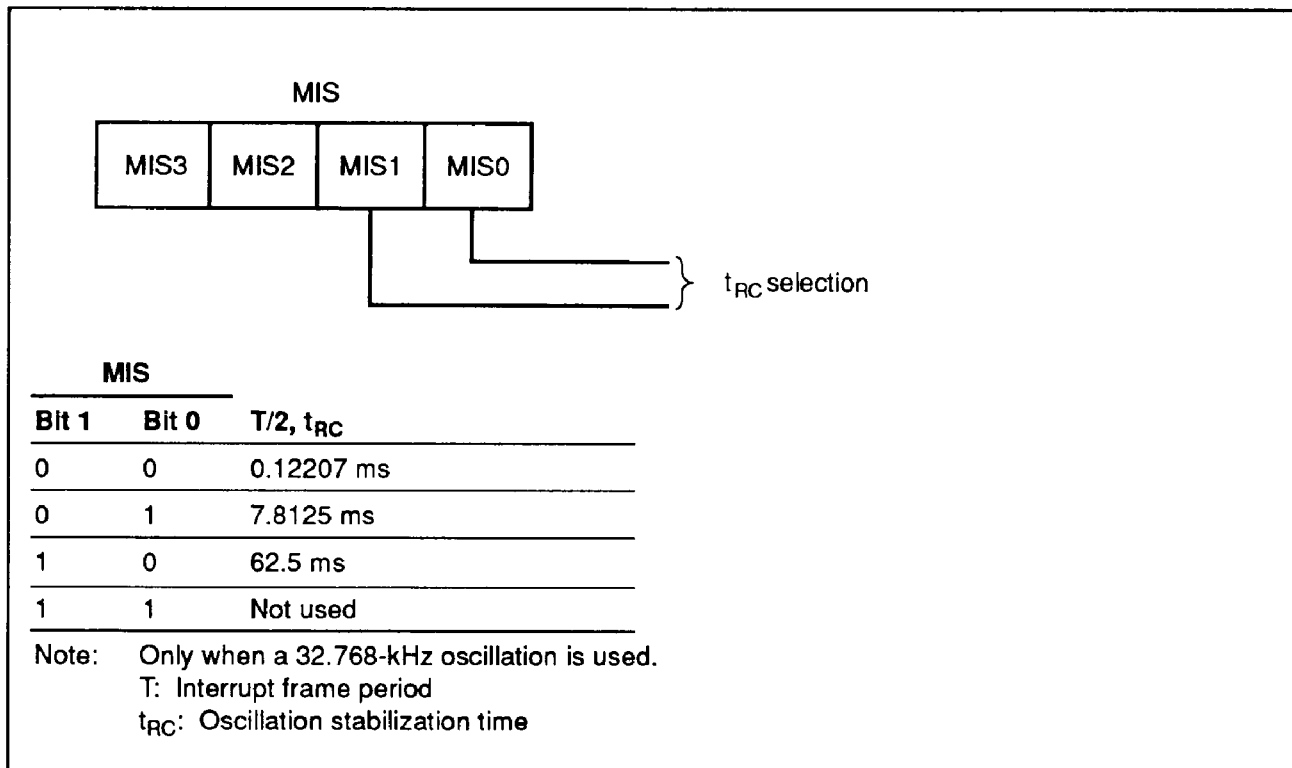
MIS

MIS3 MIS2 MIS1 MIS0

$t_{RC}$ selection

| MIS | | |
|---|---|---|
| Bit 1 | Bit 0 | T/2, $t_{RC}$ |
| 0 | 0 | 0.12207 ms |
| 0 | 1 | 7.8125 ms |
| 1 | 0 | 62.5 ms |
| 1 | 1 | Not used |

Note: Only when a 32.768-kHz oscillation is used.
T: Interrupt frame period
$t_{RC}$: Oscillation stabilization time